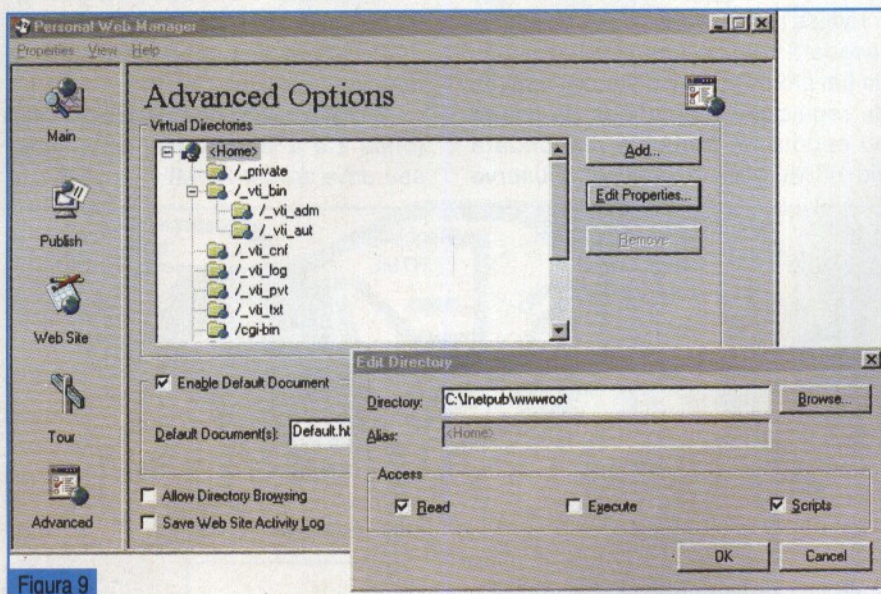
Personal Web Manager
Properties View Help

Main
Publish
Web Site
Tour
Advanced

Advanced Options
Virtual Directories
<Home>
/_private
/_vti_bin
/_vti_adm
/_vti_aut
/_vti_cnf
/_vti_log
/_vti_pvt
/_vti_txt
/cgi-bin

Add...
Edit Properties...
Remove

Enable Default Document
Default Document(s): Default.ht
Allow Directory Browsing
Save Web Site Activity Log

Edit Directory
Directory: C:\Inetpub\wwwroot
Browse...
Alias: <Home>
Access
Read
Execute
Scripts
OK
Cancel

Figura 9